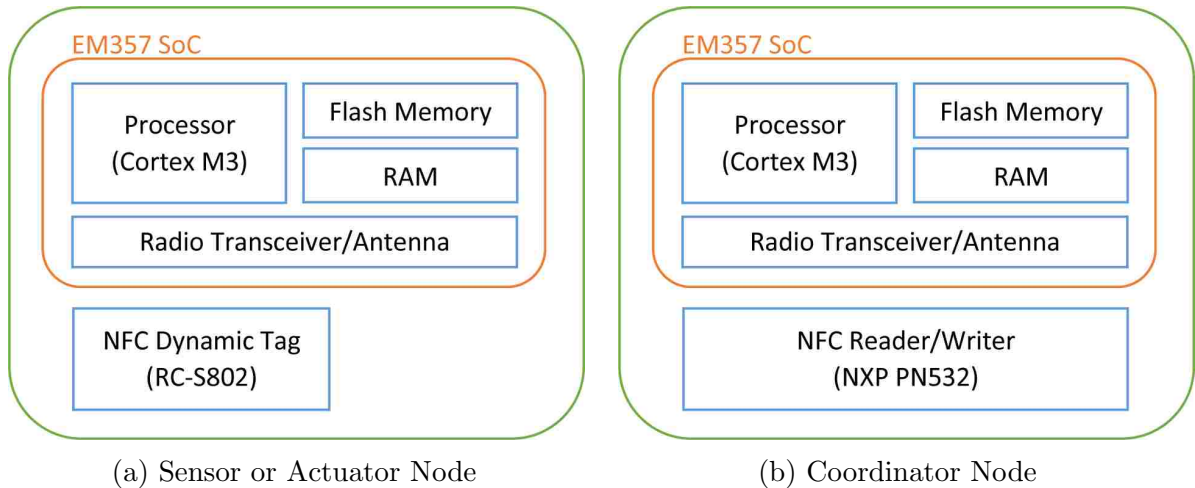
EM357 SoC

Processor (Cortex M3)

Flash Memory

RAM

Radio Transceiver/Antenna

NFC Dynamic Tag (RC-S802)

(a) Sensor or Actuator Node

EM357 SoC

Processor (Cortex M3)

Flash Memory

RAM

Radio Transceiver/Antenna

NFC Reader/Writer (NXP PN532)

(b) Coordinator Node